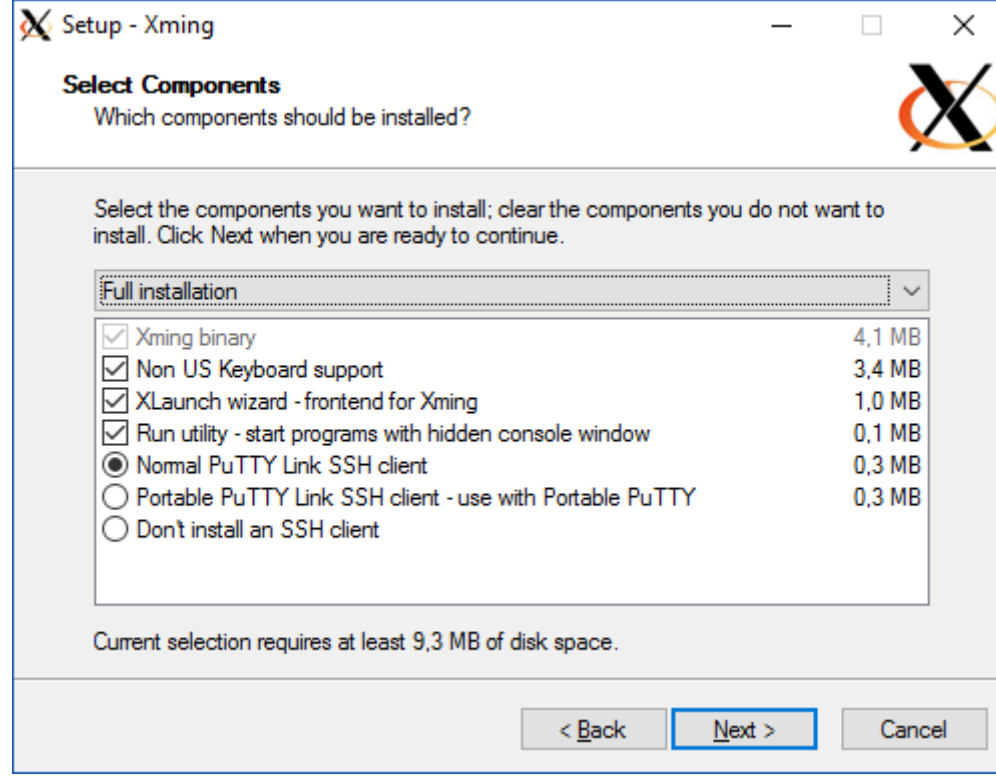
Setup - Xming

Select Components
Which components should be installed?

Select the components you want to install; clear the components you do not want to install. Click Next when you are ready to continue.

Full installation

| | |
|---|---|
| Xming binary | 4,1 MB |
| Non US Keyboard support | 3,4 MB |
| XLaunch wizard - frontend for Xming | 1,0 MB |
| Run utility - start programs with hidden console window | 0,1 MB |
| Normal PuTTY Link SSH client | 0,3 MB |
| Portable PuTTY Link SSH client - use with Portable PuTTY | 0,3 MB |
| Don't install an SSH client | |

Current selection requires at least 9,3 MB of disk space.

< Back    Next >    Cancel